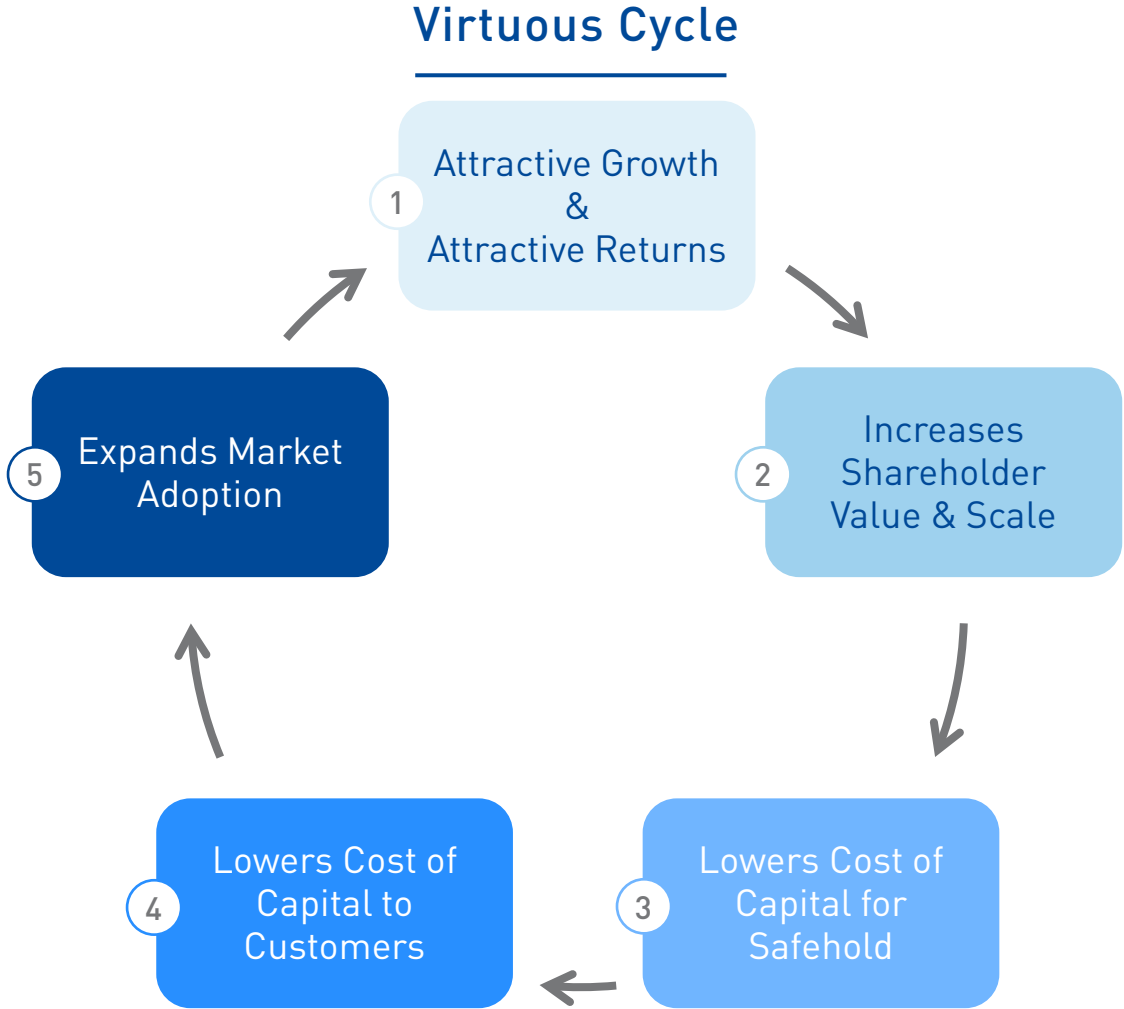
Virtuous Cycle

1 Attractive Growth & Attractive Returns

2 Increases Shareholder Value & Scale

3 Lowers Cost of Capital for Safehold

4 Lowers Cost of Capital to Customers

5 Expands Market Adoption